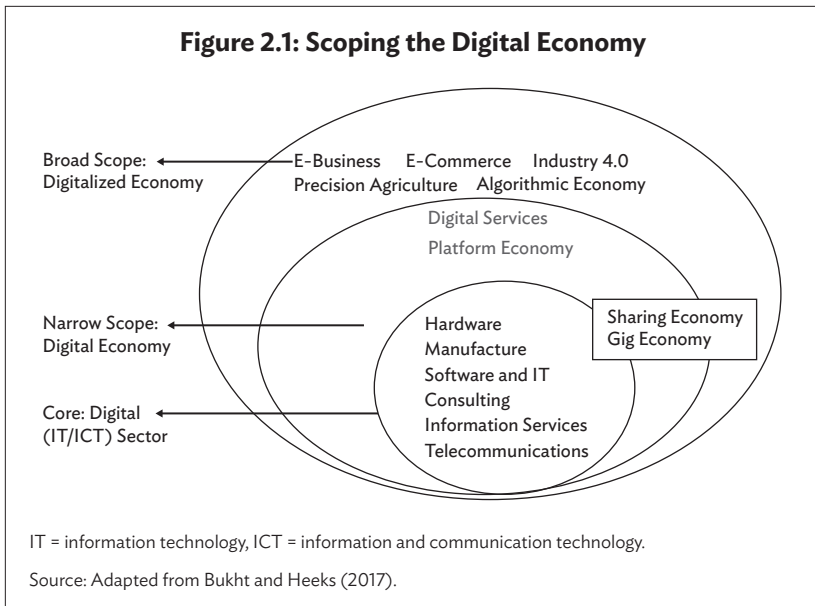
Figure 2.1: Scoping the Digital Economy

Broad Scope: Digitalized Economy

E-Business E-Commerce Industry 4.0
Precision Agriculture Algorithmic Economy

Digital Services
Platform Economy

Narrow Scope: Digital Economy

Core: Digital (IT/ICT) Sector

Hardware
Manufacture
Software and IT
Consulting
Information Services
Telecommunications

Sharing Economy
Gig Economy

IT = information technology, ICT = information and communication technology.

Source: Adapted from Bukht and Heeks (2017).